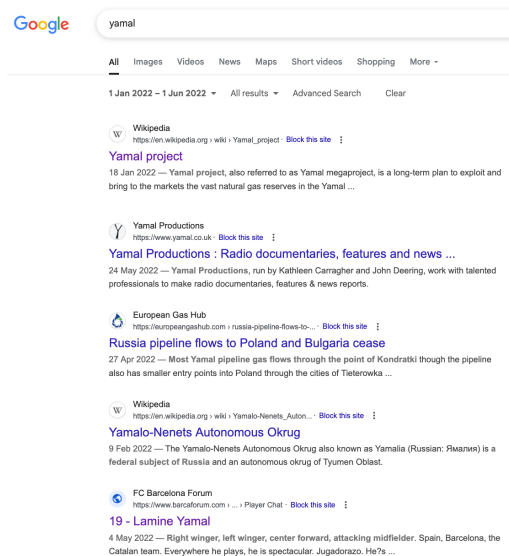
Google

yamal

All Images Videos News Maps Short videos Shopping More

1 Jan 2022 – 1 Jun 2022 All results Advanced Search Clear

Wikipedia
https://en.wikipedia.org › wiki › Yamal_project · Block this site

Yamal project

18 Jan 2022 — Yamal project, also referred to as Yamal megaproject, is a long-term plan to exploit and bring to the markets the vast natural gas reserves in the Yamal ...

Yamal Productions
https://www.yamal.co.uk · Block this site

Yamal Productions : Radio documentaries, features and news ...

24 May 2022 — Yamal Productions, run by Kathleen Carragher and John Deering, work with talented professionals to make radio documentaries, features & news reports.

European Gas Hub
https://europeangashub.com › russia-pipeline-flows-to-... · Block this site

Russia pipeline flows to Poland and Bulgaria cease

27 Apr 2022 — Most Yamal pipeline gas flows through the point of Kondratki though the pipeline also has smaller entry points into Poland through the cities of Tieterowka ...

Wikipedia
https://en.wikipedia.org › wiki › Yamalo-Nenets_Auton... · Block this site

Yamalo-Nenets Autonomous Okrug

9 Feb 2022 — The Yamalo-Nenets Autonomous Okrug also known as Yamalia (Russian: Ямалия) is a federal subject of Russia and an autonomous okrug of Tyumen Oblast.

FC Barcelona Forum
https://www.barcaforum.com › ... › Player Chat · Block this site

19 - Lamine Yamal

4 May 2022 — Right winger, left winger, center forward, attacking midfielder. Spain, Barcelona, the Catalan team. Everywhere he plays, he is spectacular. Jugadorazo. He?s ...